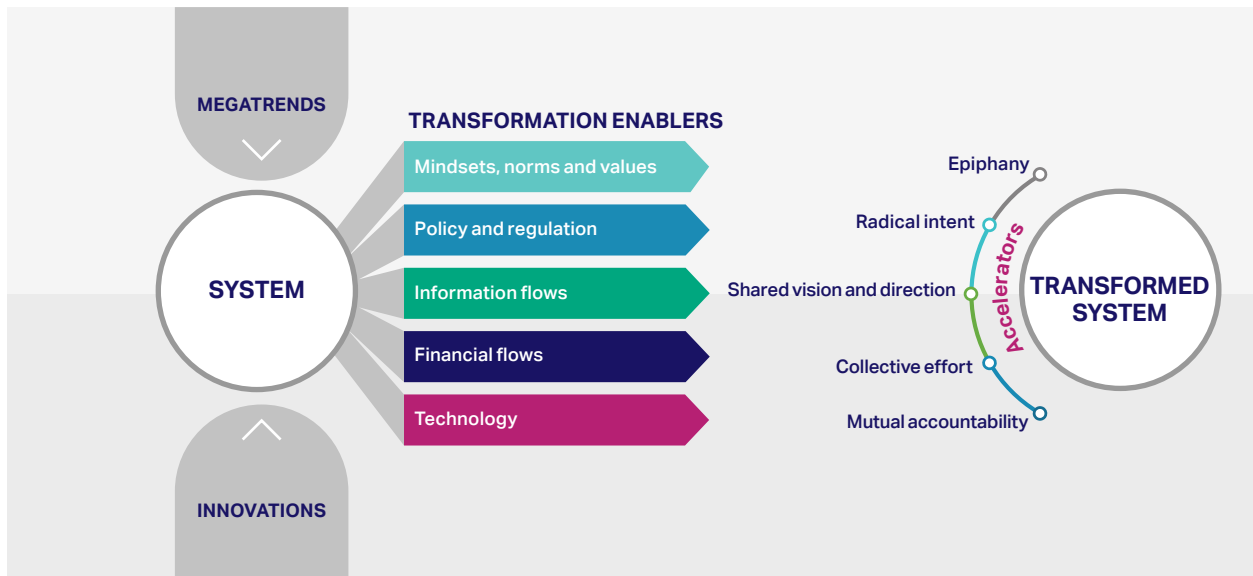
MEGATRENDS

SYSTEM

INNOVATIONS

TRANSFORMATION ENABLERS

Mindsets, norms and values

Policy and regulation

Information flows

Financial flows

Technology

Epiphany

Radical intent

Shared vision and direction

Collective effort

Mutual accountability

Accelerators

TRANSFORMED SYSTEM